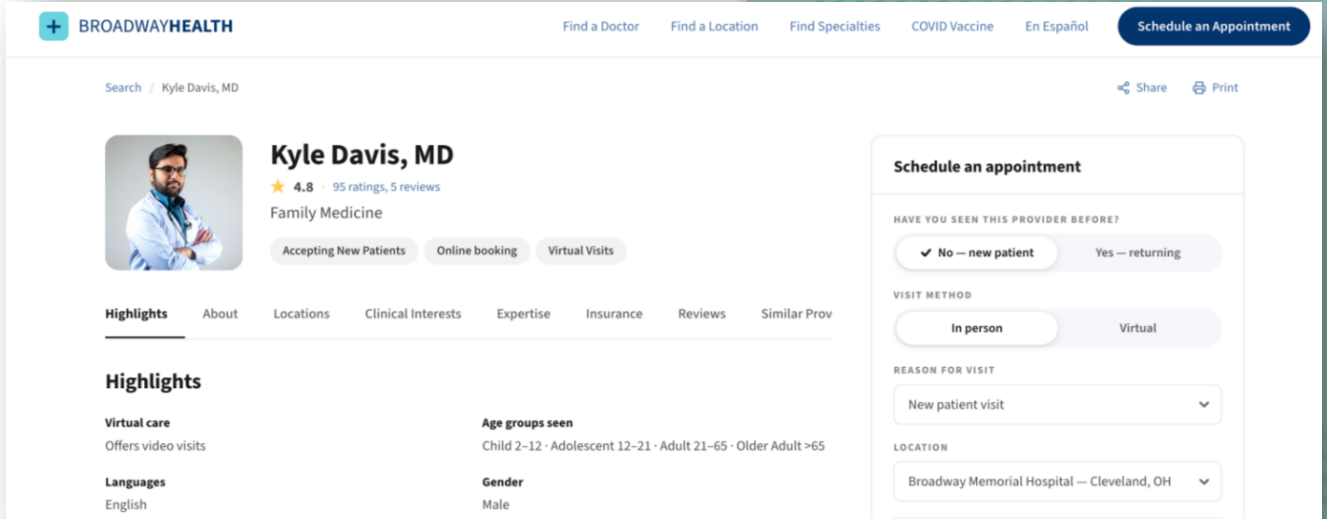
BROADWAYHEALTH

Find a Doctor Find a Location Find Specialties COVID Vaccine En Español Schedule an Appointment

Search / Kyle Davis, MD

Share Print

Kyle Davis, MD

4.8 · 95 ratings, 5 reviews

Family Medicine

Accepting New Patients Online booking Virtual Visits

Highlights About Locations Clinical Interests Expertise Insurance Reviews Similar Prov

Highlights

Virtual care
Offers video visits

Age groups seen
Child 2–12 · Adolescent 12–21 · Adult 21–65 · Older Adult >65

Languages
English

Gender
Male

Schedule an appointment

HAVE YOU SEEN THIS PROVIDER BEFORE?

No — new patient Yes — returning

VISIT METHOD

In person Virtual

REASON FOR VISIT

New patient visit

LOCATION

Broadway Memorial Hospital — Cleveland, OH